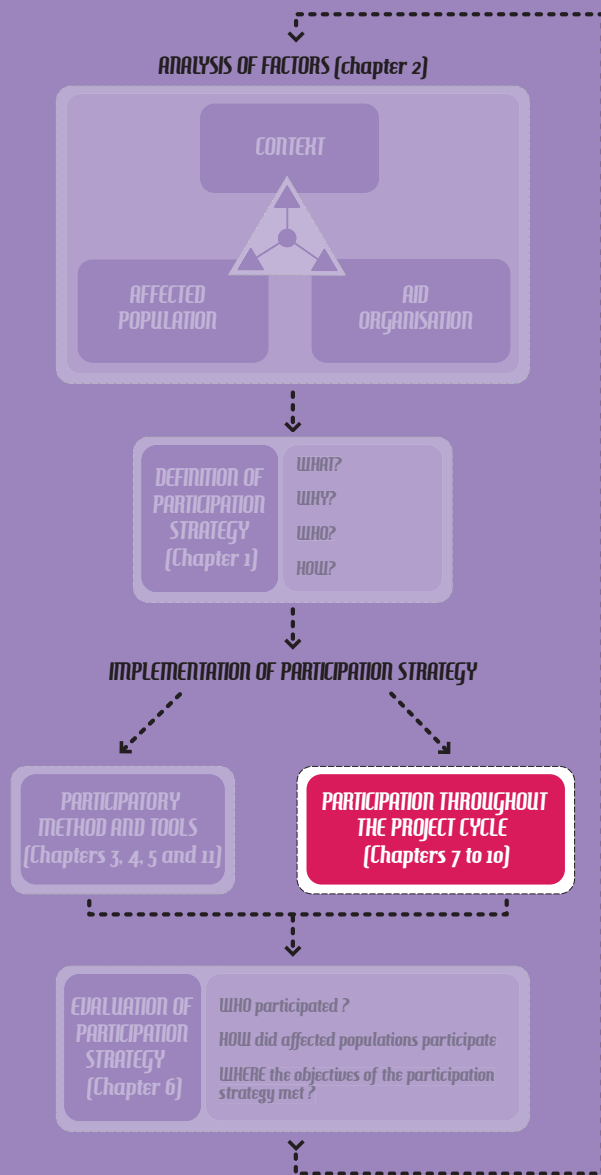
ANALYSIS OF FACTORS (chapter 2)

CONTEXT

AFFECTED POPULATION

AID ORGANISATION

DEFINITION OF PARTICIPATION STRATEGY (Chapter 1)

WHAT?

WHY?

WHO?

HOW?

IMPLEMENTATION OF PARTICIPATION STRATEGY

PARTICIPATORY METHOD AND TOOLS (Chapters 3, 4, 5 and 11)

PARTICIPATION THROUGHOUT THE PROJECT CYCLE (Chapters 7 to 10)

EVALUATION OF PARTICIPATION STRATEGY (Chapter 6)

WHO participated ?

HOW did affected populations participate

WHERE the objectives of the participation strategy met ?